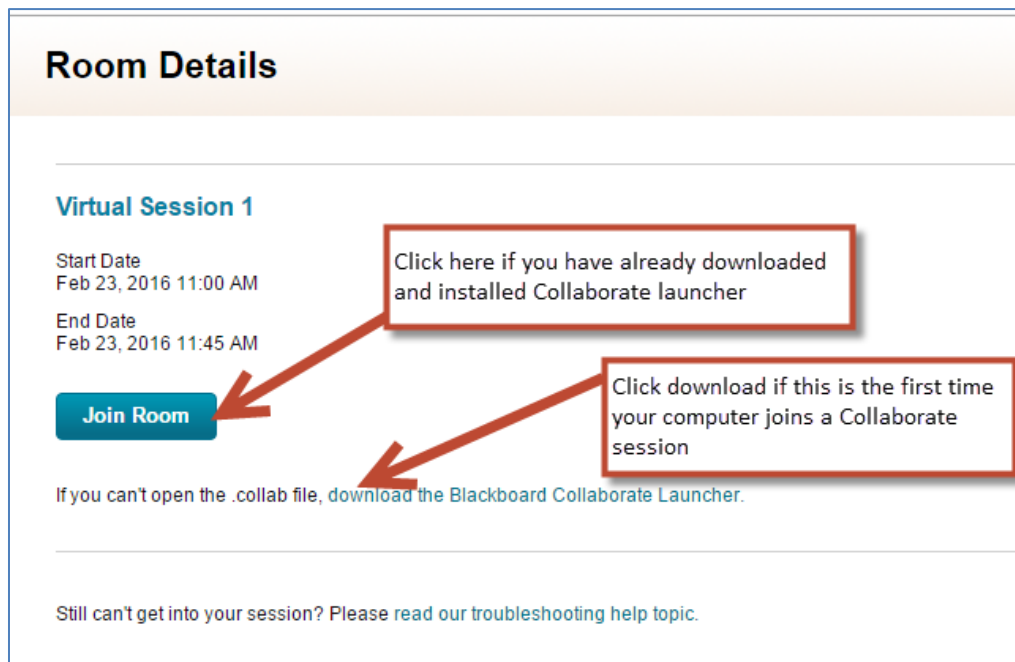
Room Details

Virtual Session 1

Start Date
Feb 23, 2016 11:00 AM

End Date
Feb 23, 2016 11:45 AM

Click here if you have already downloaded and installed Collaborate launcher

Join Room

Click download if this is the first time your computer joins a Collaborate session

If you can't open the .collab file, download the Blackboard Collaborate Launcher.

Still can't get into your session? Please read our troubleshooting help topic.